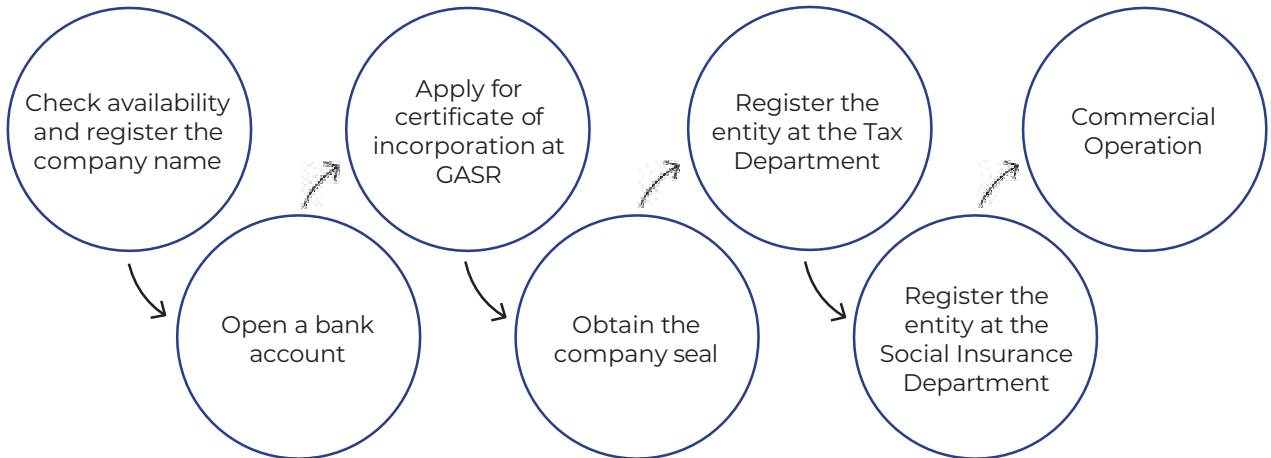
Check availability and register the company name

Open a bank account

Apply for certificate of incorporation at GASR

Obtain the company seal

Register the entity at the Tax Department

Register the entity at the Social Insurance Department

Commercial Operation